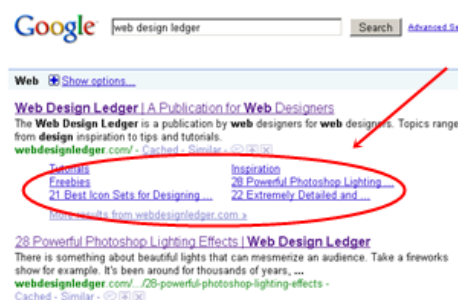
Google web design ledger Search Advanced Se

Web Show options...

Web Design Ledger | A Publication for Web Designers
The Web Design Ledger is a publication by web designers for web designers. Topics range from design inspiration to tips and tutorials.
webdesignledger.com/ - Cached - Similar

Tutorials
Freebies
21 Best Icon Sets for Designing ...

Inspiration
28 Powerful Photoshop Lighting ...
22 Extremely Detailed and ...

More results from webdesignledger.com »

28 Powerful Photoshop Lighting Effects | Web Design Ledger
There is something about beautiful lights that can mesmerize an audience. Take a fireworks show for example. It's been around for thousands of years, ...
webdesignledger.com/.../28-powerful-photoshop-lighting-effects -
Cached - Similar